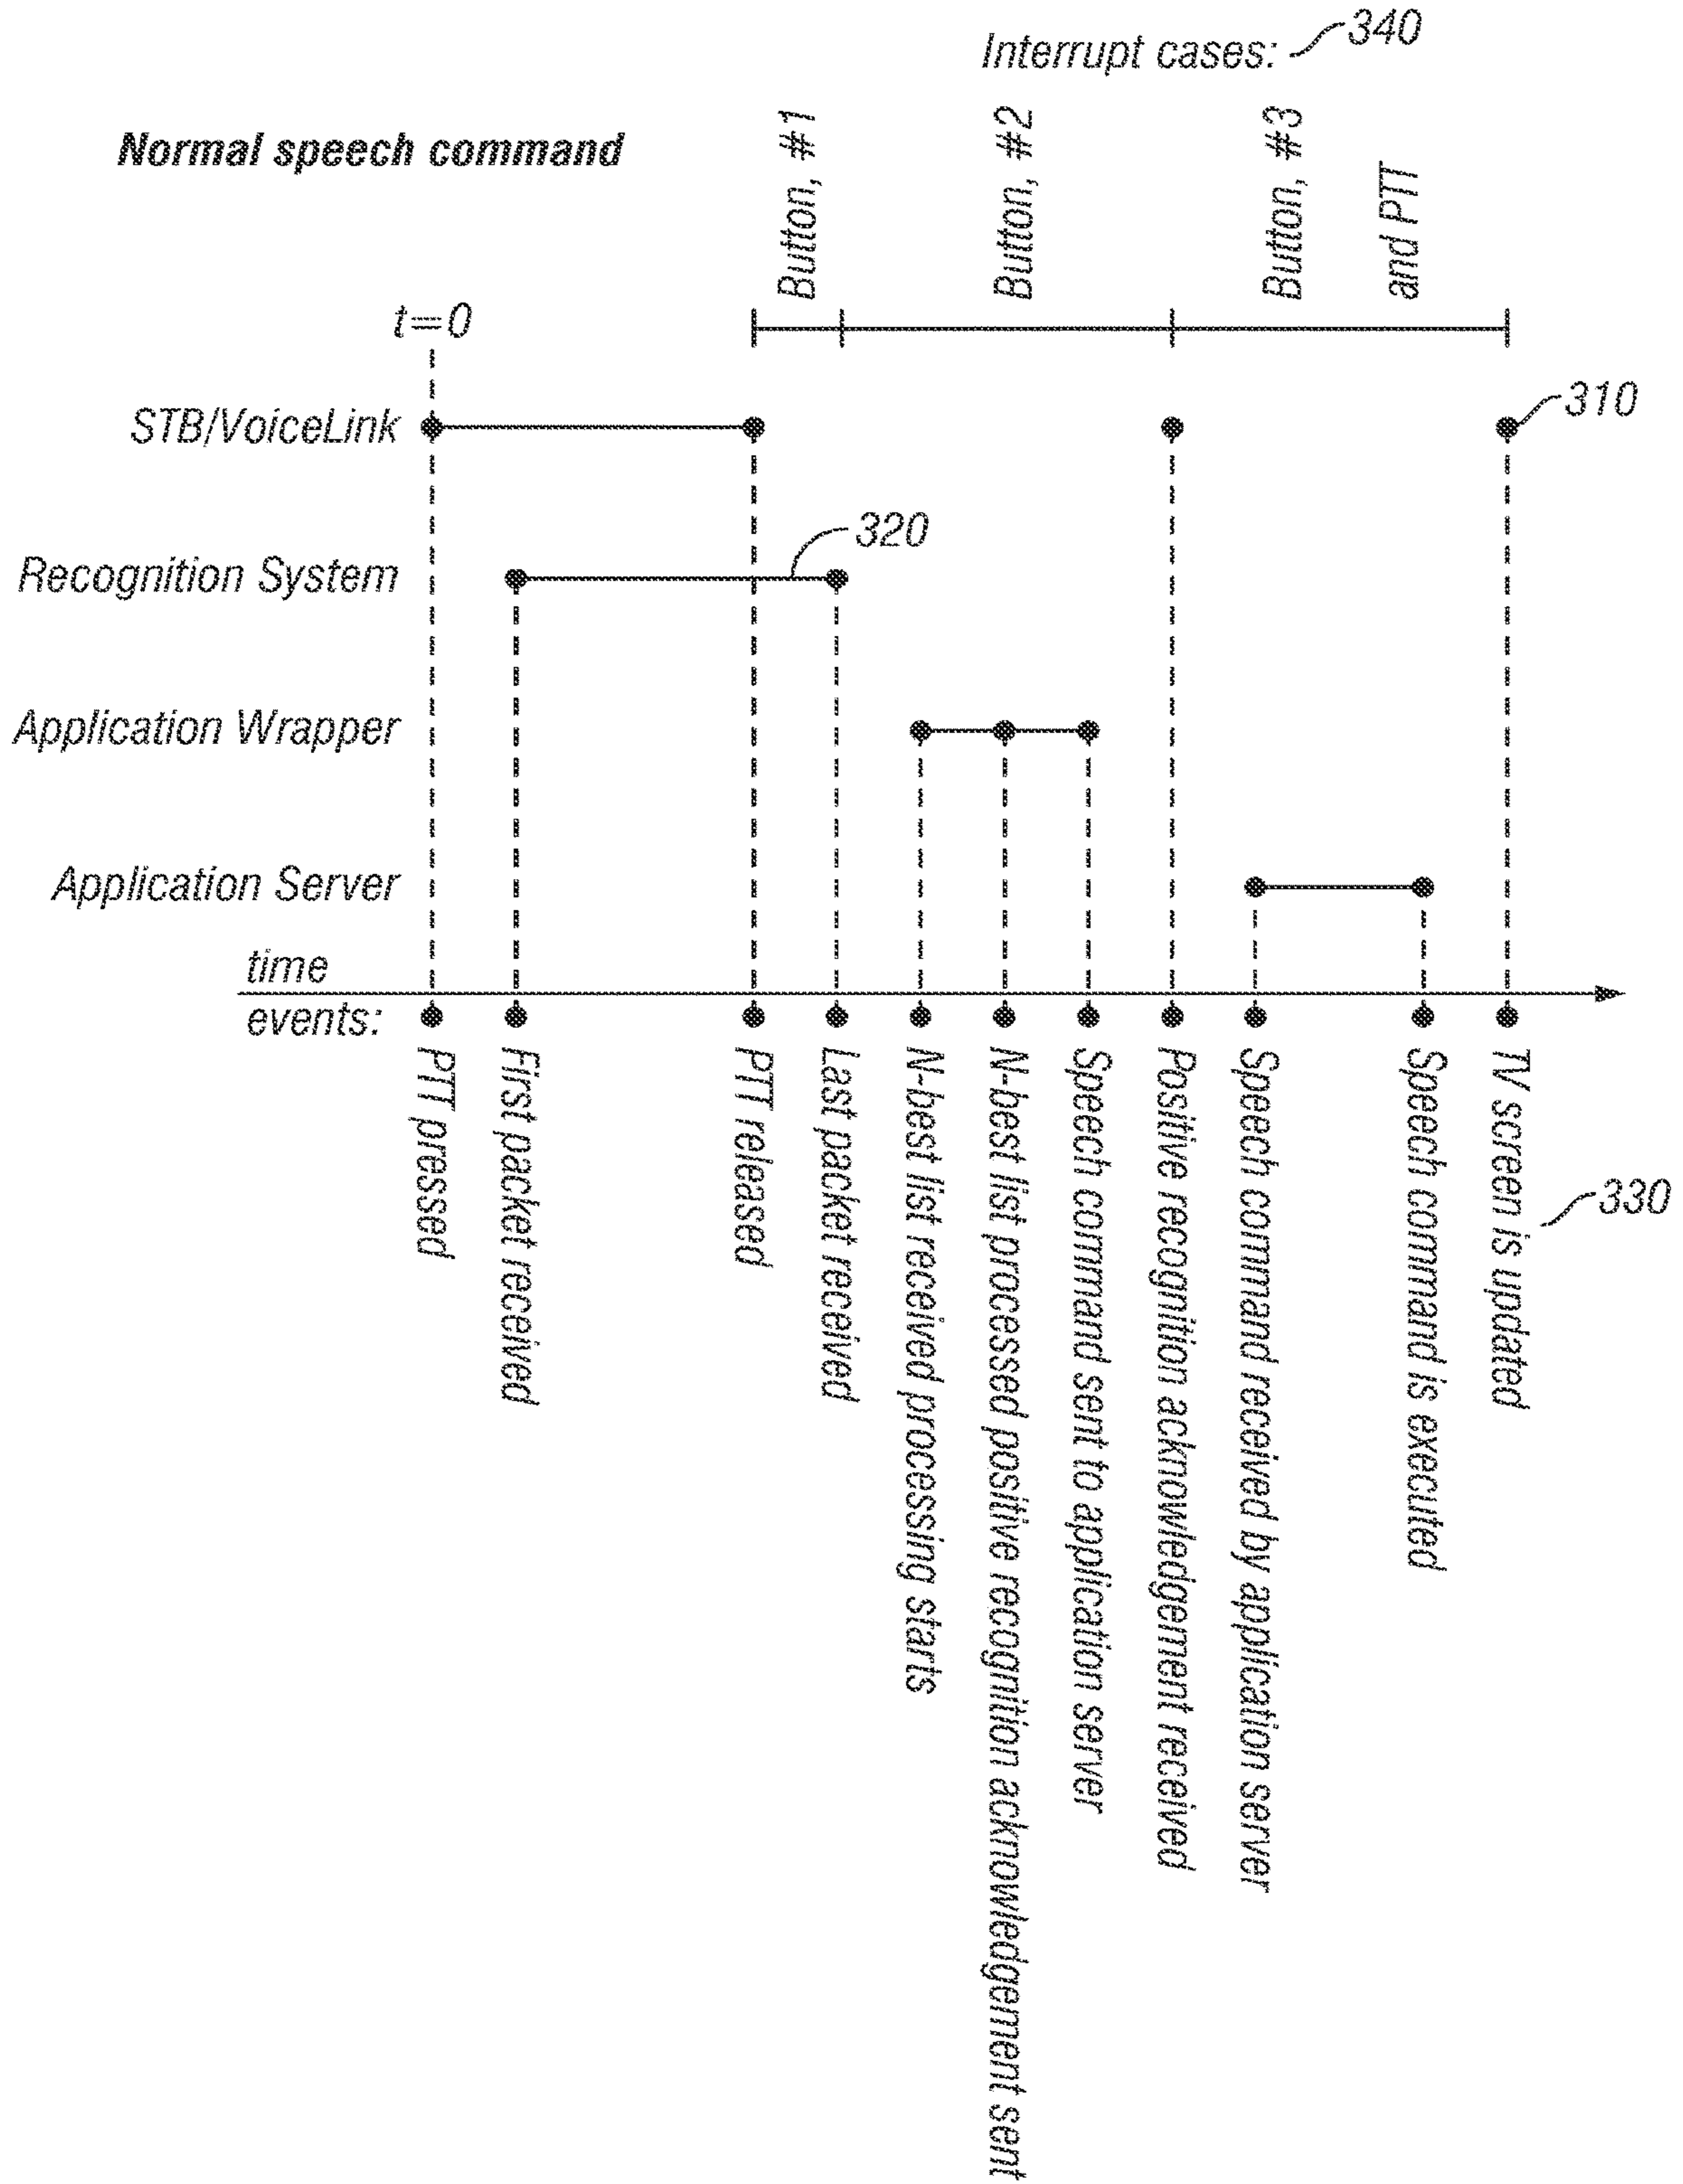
Interrupt cases: 340

Normal speech command

Button, #1

Button, #2

Button, #3 and PTT

t=0

STB/VoiceLink

310

Recognition System

320

Application Wrapper

Application Server

time events:

PTT pressed

First packet received

PTT released

Last packet received

N-best list received processing starts

N-best list processed positive recognition acknowledgement sent

Speech command sent to application server

Positive recognition acknowledgement received

Speech command received by application server

Speech command is executed

TV screen is updated

330